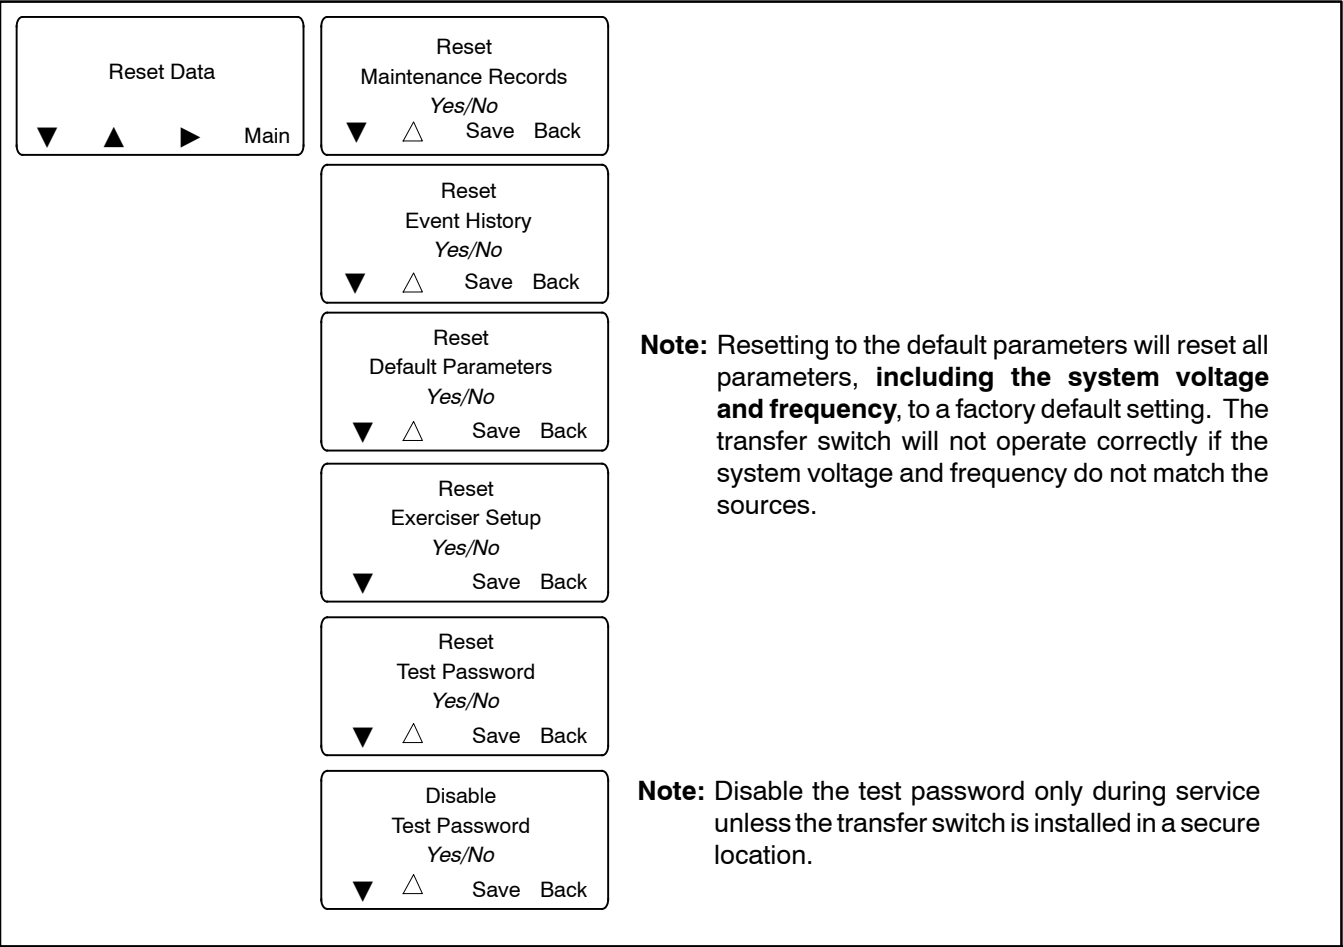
Reset Data

▼ ▲ ▶ Main

Reset
Maintenance Records
*Yes/No*
▼ △ Save Back

Reset
Event History
*Yes/No*
▼ △ Save Back

Reset
Default Parameters
*Yes/No*
▼ △ Save Back

**Note:** Resetting to the default parameters will reset all parameters, **including the system voltage and frequency**, to a factory default setting. The transfer switch will not operate correctly if the system voltage and frequency do not match the sources.

Reset
Exerciser Setup
*Yes/No*
▼ Save Back

Reset
Test Password
*Yes/No*
▼ △ Save Back

Disable
Test Password
*Yes/No*
▼ △ Save Back

**Note:** Disable the test password only during service unless the transfer switch is installed in a secure location.